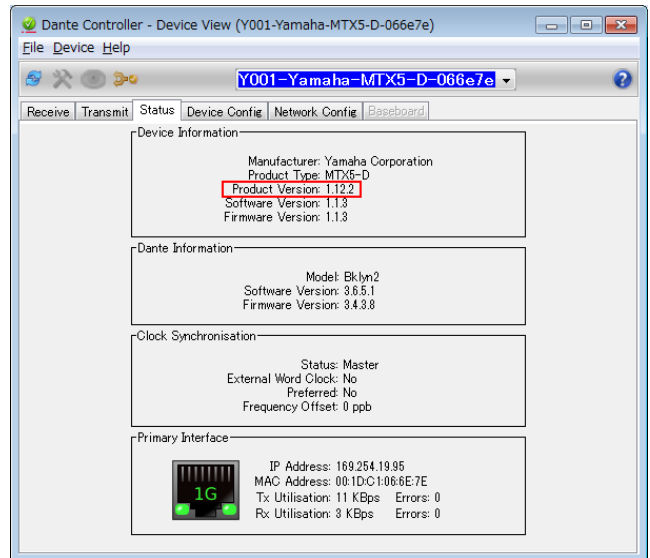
Dante Controller - Device View (Y001-Yamaha-MTX5-D-066e7e)

File Device Help

Y001-Yamaha-MTX5-D-066e7e

Receive | Transmit | Status | Device Config | Network Config | Baseboard

Device Information

Manufacturer: Yamaha Corporation
Product Type: MTX5-D
Product Version: 1.12.2
Software Version: 1.1.3
Firmware Version: 1.1.3

Dante Information

Model: Bklyn2
Software Version: 3.6.5.1
Firmware Version: 3.4.3.8

Clock Synchronisation

Status: Master
External Word Clock: No
Preferred: No
Frequency Offset: 0 ppb

Primary Interface

1G

IP Address: 169.254.19.95
MAC Address: 00:1D:C1:06:6E:7E
Tx Utilisation: 11 KBps Errors: 0
Rx Utilisation: 3 KBps Errors: 0